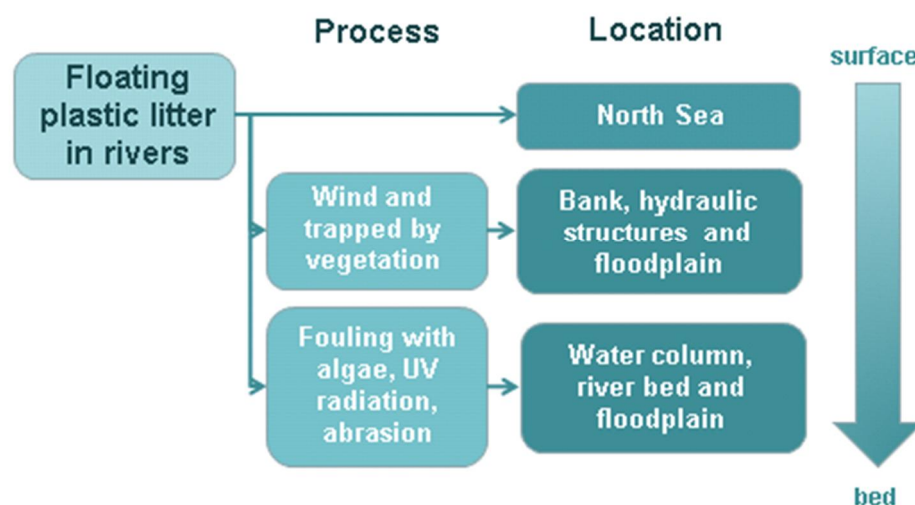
Process

Location

surface

Floating plastic litter in rivers

North Sea

Wind and trapped by vegetation

Bank, hydraulic structures and floodplain

Fouling with algae, UV radiation, abrasion

Water column, river bed and floodplain

bed